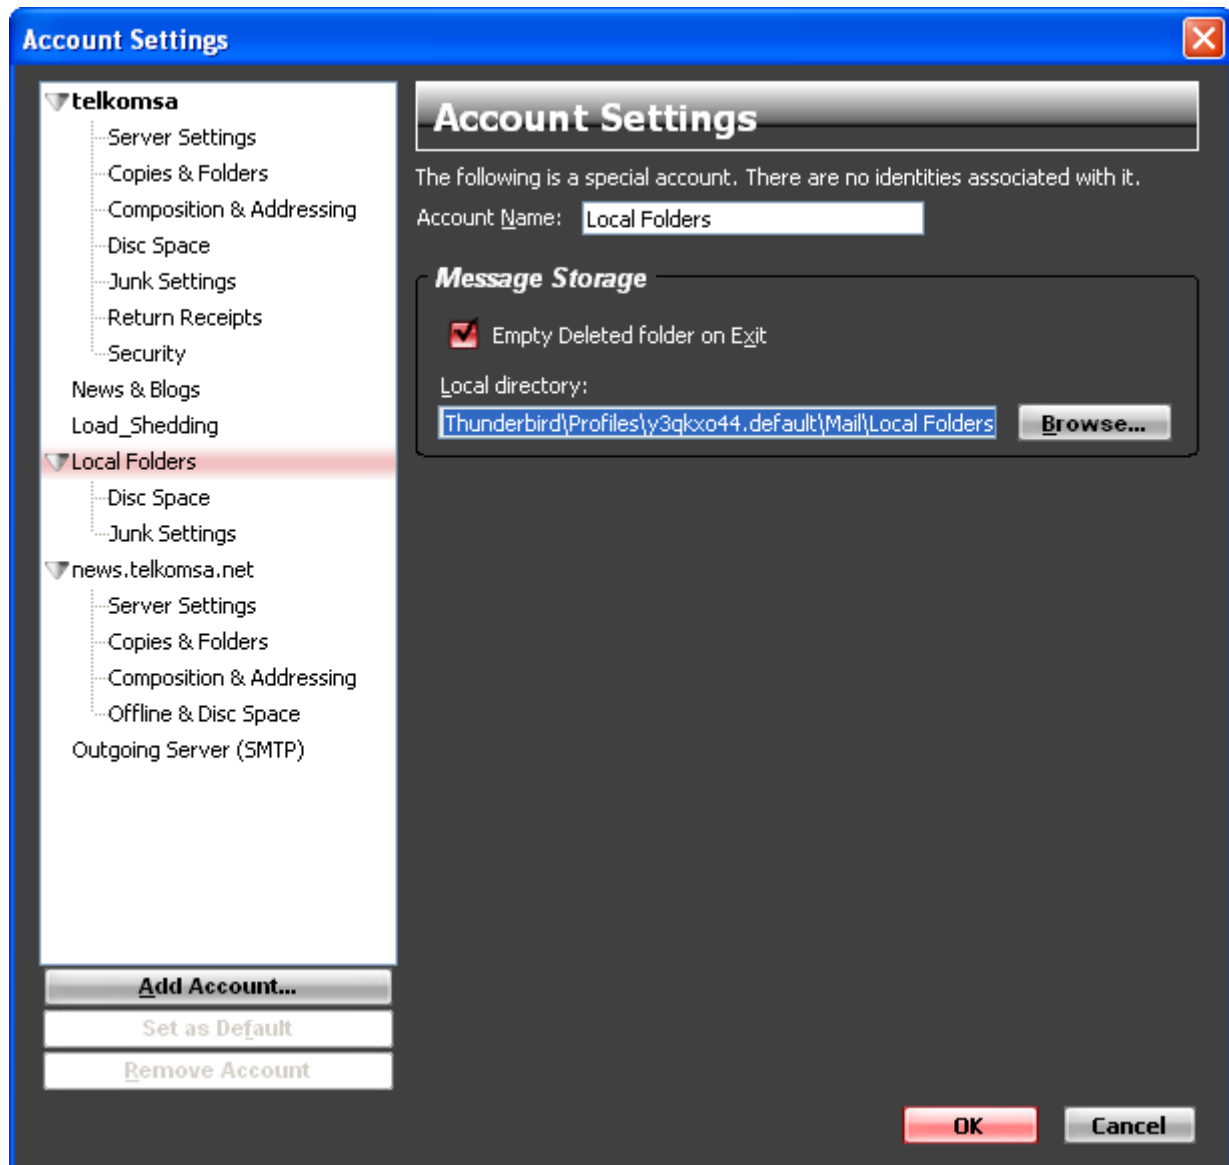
Account Settings

telkomsa
Server Settings
Copies & Folders
Composition & Addressing
Disc Space
Junk Settings
Return Receipts
Security
News & Blogs
Load_Shedding
Local Folders
Disc Space
Junk Settings
news.telkomsa.net
Server Settings
Copies & Folders
Composition & Addressing
Offline & Disc Space
Outgoing Server (SMTP)

Add Account...
Set as Default
Remove Account

Account Settings

The following is a special account. There are no identities associated with it.

Account Name: Local Folders

Message Storage

Empty Deleted folder on Exit

Local directory:

Thunderbird\Profiles\y3gkxo44.default\Mail\Local Folders

Browse...

OK

Cancel